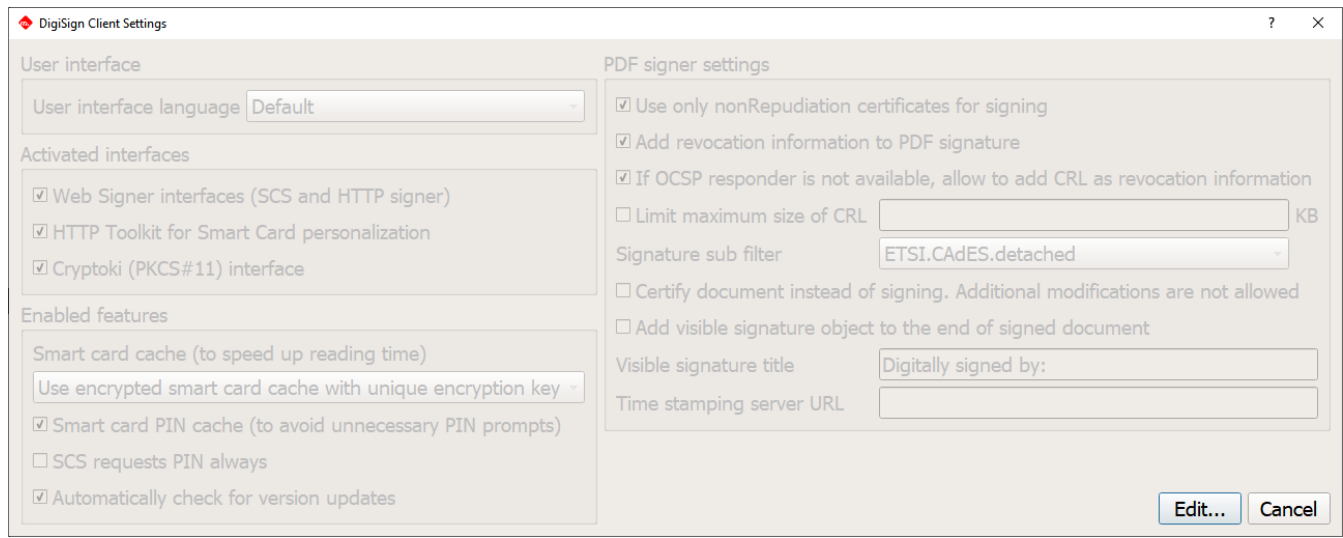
DigiSign Client Settings

?

User interface

User interface language Default

Activated interfaces

☑ Web Signer interfaces (SCS and HTTP signer)

☑ HTTP Toolkit for Smart Card personalization

☑ Cryptoki (PKCS#11) interface

Enabled features

Smart card cache (to speed up reading time)

Use encrypted smart card cache with unique encryption key

☑ Smart card PIN cache (to avoid unnecessary PIN prompts)

☐ SCS requests PIN always

☑ Automatically check for version updates

PDF signer settings

☑ Use only nonRepudiation certificates for signing

☑ Add revocation information to PDF signature

☑ If OCSP responder is not available, allow to add CRL as revocation information

☐ Limit maximum size of CRL KB

Signature sub filter ETSI.CAdES.detached

☐ Certify document instead of signing. Additional modifications are not allowed

☐ Add visible signature object to the end of signed document

Visible signature title Digitally signed by:

Time stamping server URL

Edit... Cancel